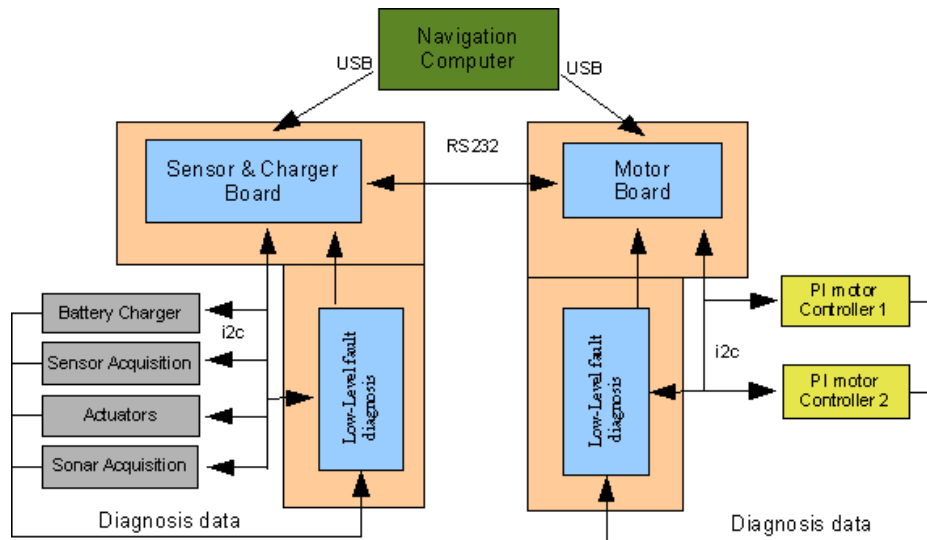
Navigation Computer

USB

USB

RS232

Sensor & Charger Board

Motor Board

Battery Charger

i2c

Sensor Acquisition

Actuators

Sonar Acquisition

Low-Level fault diagnosis

Low-Level fault diagnosis

PI motor Controller 1

i2c

PI motor Controller 2

Diagnosis data

Diagnosis data